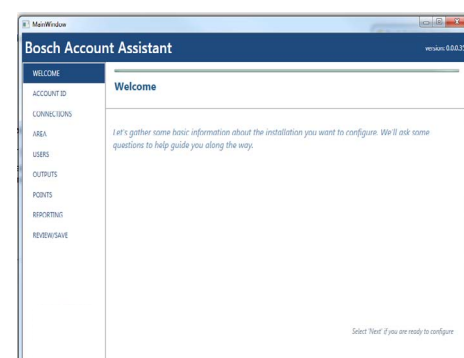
MainWindow

Bosch Account Assistant

version: 0.0.3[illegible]

WELCOME
ACCOUNT ID
CONNECTIONS
AREA
USERS
OUTPUTS
POINTS
REPORTING
REVIEW/SAVE

Welcome

Let's gather some basic information about the installation you want to configure. We'll ask some questions to help guide you along the way.

Select 'Next' if you are ready to configure